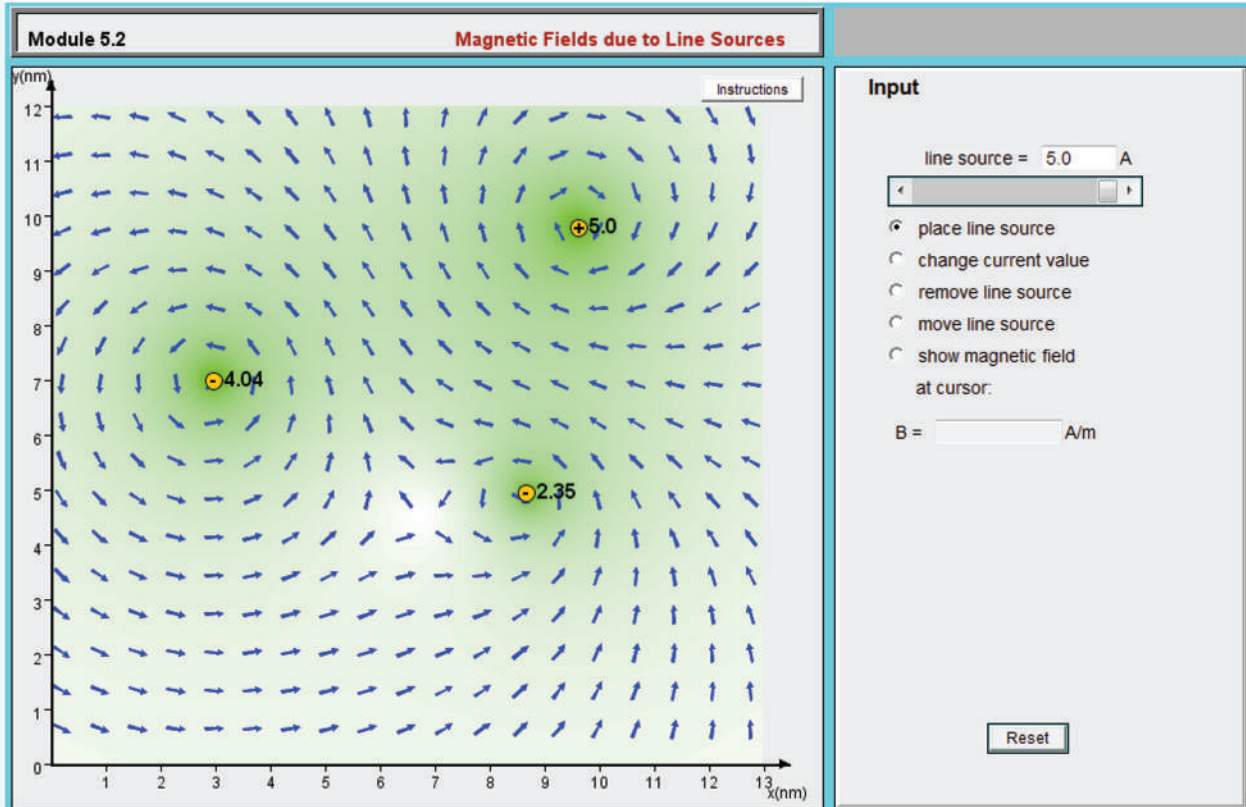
Module 5.2

Magnetic Fields due to Line Sources

Instructions

y(nm)

12
11
10
9
8
7
6
5
4
3
2
1
0

1 2 3 4 5 6 7 8 9 10 11 12 13

x(nm)

5.0

4.04

2.35

Input

line source = 5.0 A

place line source

change current value

remove line source

move line source

show magnetic field at cursor:

B = A/m

Reset